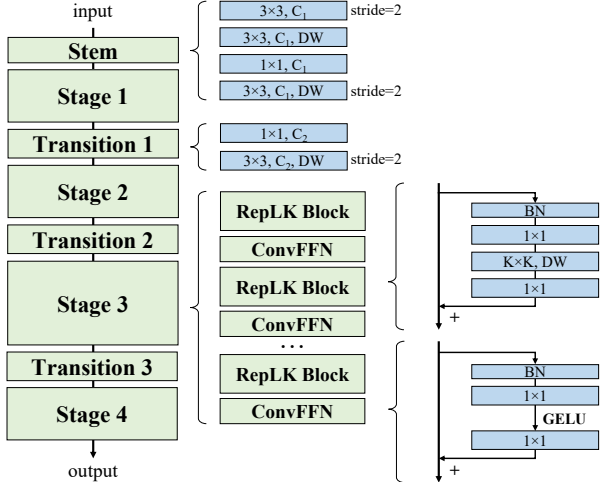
input

Stem

Stage 1

Transition 1

Stage 2

Transition 2

Stage 3

Transition 3

Stage 4

output

3×3, $C_1$ stride=2

3×3, $C_1$, DW

1×1, $C_1$

3×3, $C_1$, DW stride=2

1×1, $C_2$

3×3, $C_2$, DW stride=2

RepLK Block

ConvFFN

RepLK Block

ConvFFN

· · ·

RepLK Block

ConvFFN

BN

1×1

K×K, DW

1×1

+

BN

1×1

GELU

1×1

+